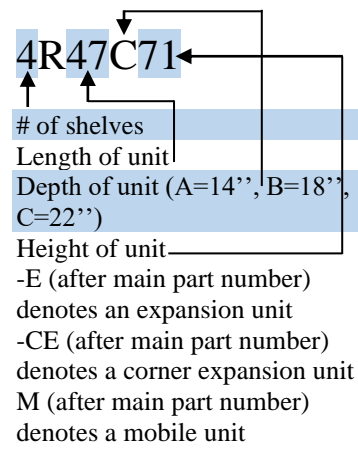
4R47C71

# of shelves
Length of unit
Depth of unit (A=14'', B=18'', C=22'')
Height of unit
-E (after main part number) denotes an expansion unit
-CE (after main part number) denotes a corner expansion unit
M (after main part number) denotes a mobile unit